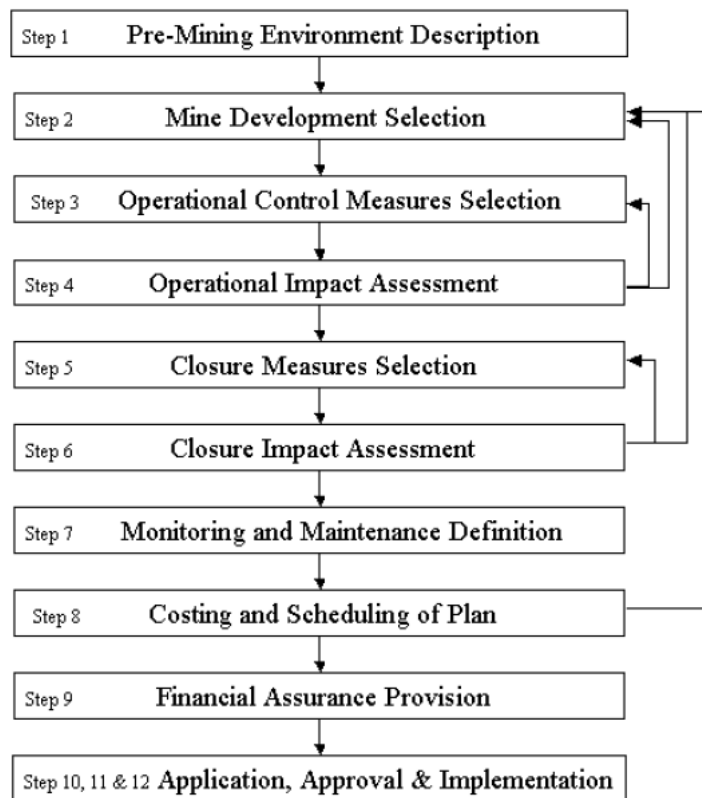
Step 1 Pre-Mining Environment Description

Step 2 Mine Development Selection

Step 3 Operational Control Measures Selection

Step 4 Operational Impact Assessment

Step 5 Closure Measures Selection

Step 6 Closure Impact Assessment

Step 7 Monitoring and Maintenance Definition

Step 8 Costing and Scheduling of Plan

Step 9 Financial Assurance Provision

Step 10, 11 & 12 Application, Approval & Implementation